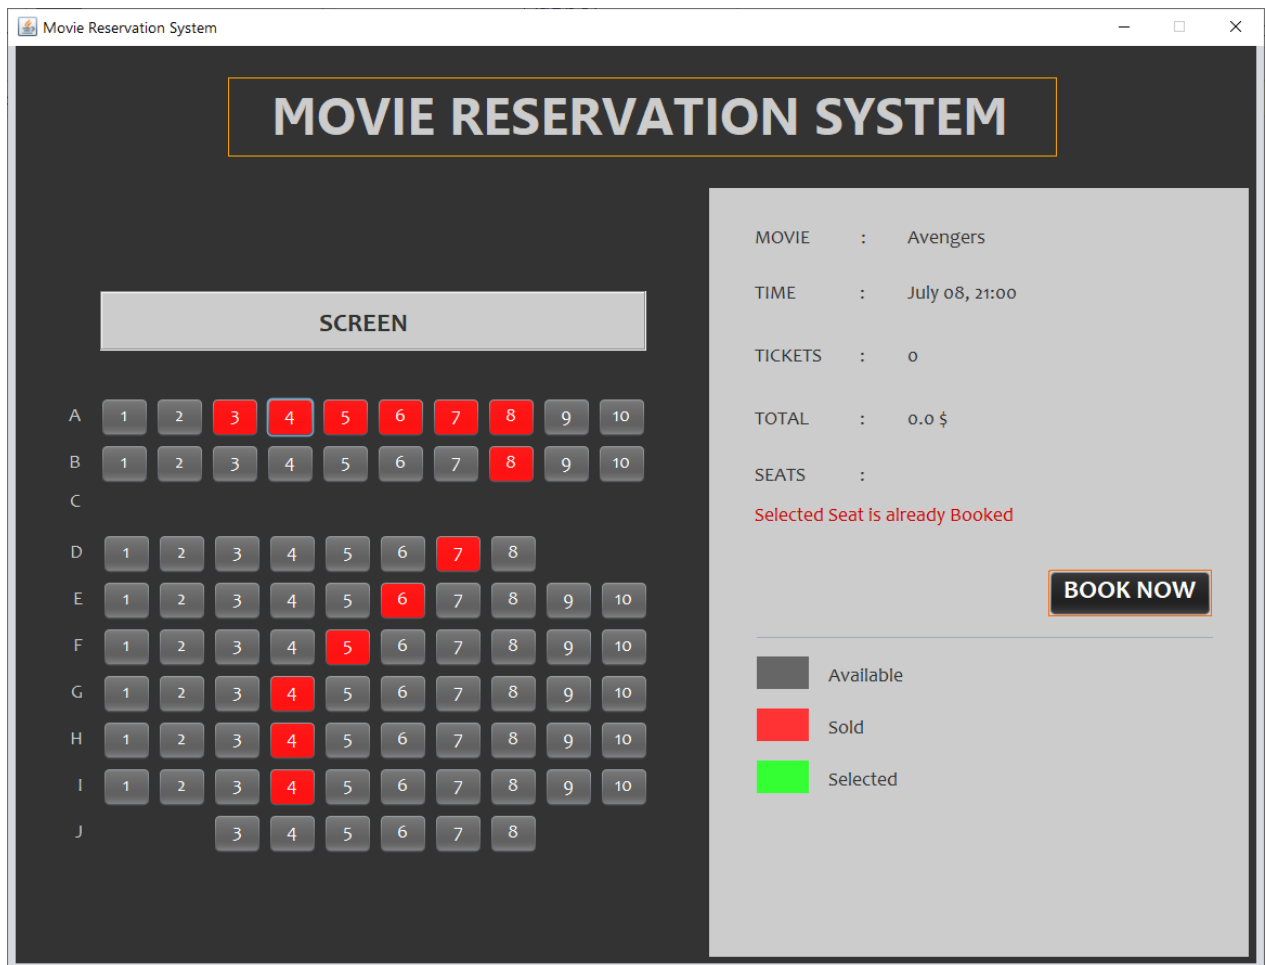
Movie Reservation System

MOVIE RESERVATION SYSTEM

SCREEN

A 1 2 3 4 5 6 7 8 9 10
B 1 2 3 4 5 6 7 8 9 10
C
D 1 2 3 4 5 6 7 8
E 1 2 3 4 5 6 7 8 9 10
F 1 2 3 4 5 6 7 8 9 10
G 1 2 3 4 5 6 7 8 9 10
H 1 2 3 4 5 6 7 8 9 10
I 1 2 3 4 5 6 7 8 9 10
J 3 4 5 6 7 8

MOVIE : Avengers

TIME : July 08, 21:00

TICKETS : 0

TOTAL : 0.0 $

SEATS :

Selected Seat is already Booked

BOOK NOW

Available

Sold

Selected